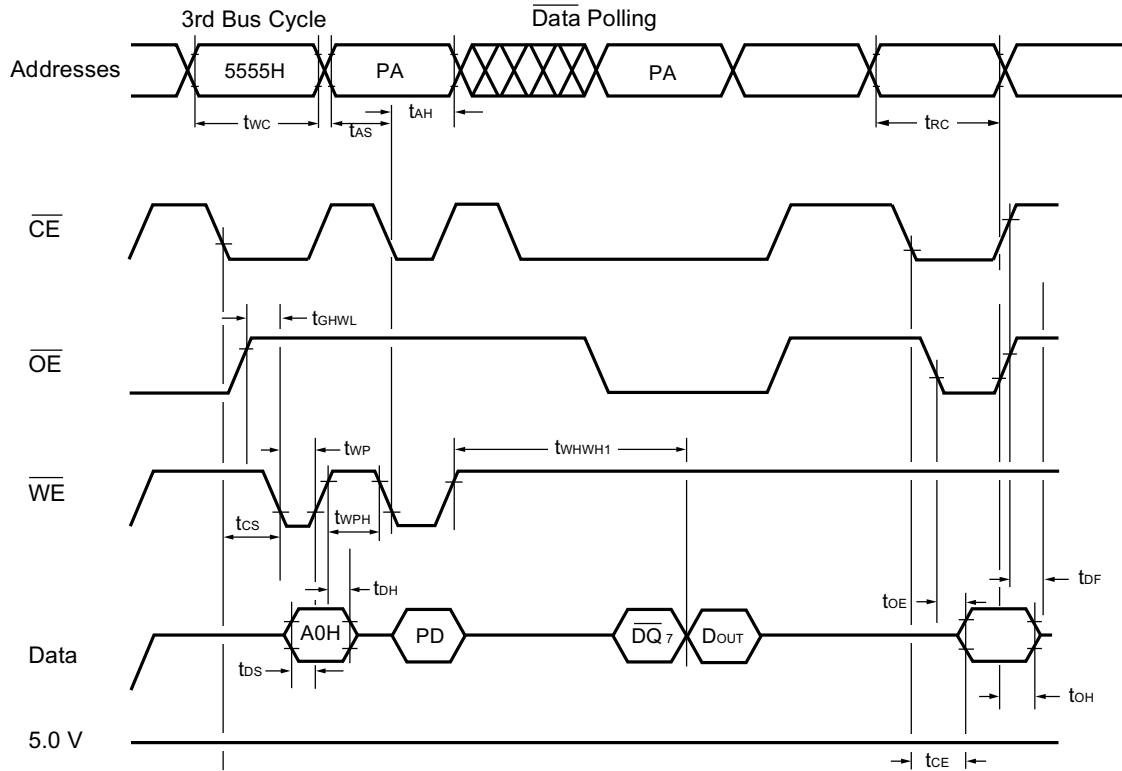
3rd Bus Cycle

$\overline{\text{Data}}$ Polling

Addresses

5555H

PA

PA

$t_{WC}$

$t_{AS}$

$t_{AH}$

$t_{RC}$

$\overline{CE}$

$t_{GHWL}$

$\overline{OE}$

$t_{WP}$

$t_{WHWH1}$

$\overline{WE}$

$t_{CS}$

$t_{WPH}$

$t_{DH}$

$t_{DF}$

$t_{OE}$

Data

A0H

PD

$\overline{DQ}_7$

$D_{OUT}$

$t_{DS}$

$t_{OH}$

5.0 V

$t_{CE}$